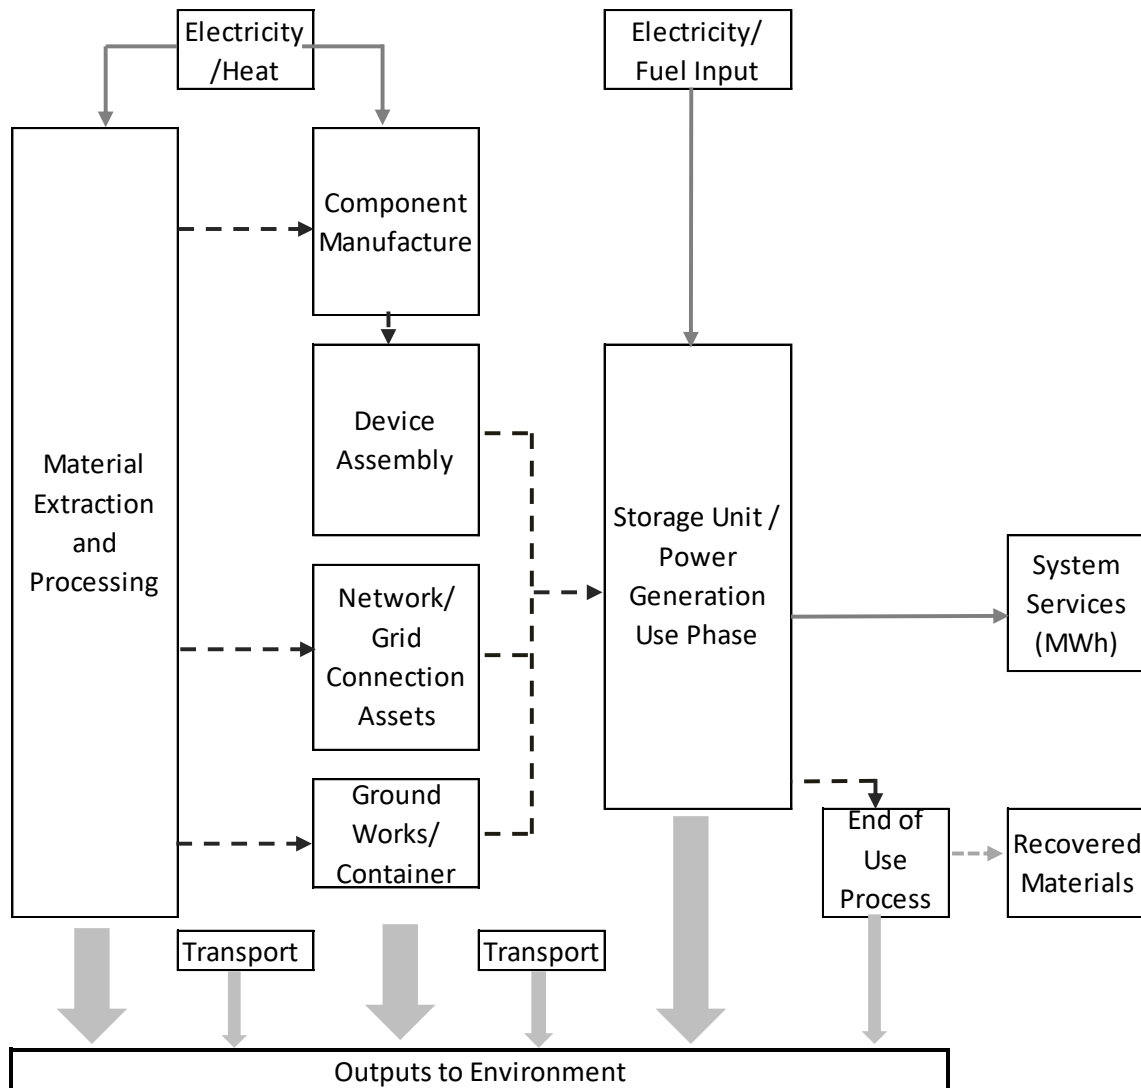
Electricity /Heat

Electricity/ Fuel Input

Material Extraction and Processing

Component Manufacture

Device Assembly

Network/ Grid Connection Assets

Ground Works/ Container

Storage Unit / Power Generation Use Phase

System Services (MWh)

End of Use Process

Recovered Materials

Transport

Transport

Outputs to Environment